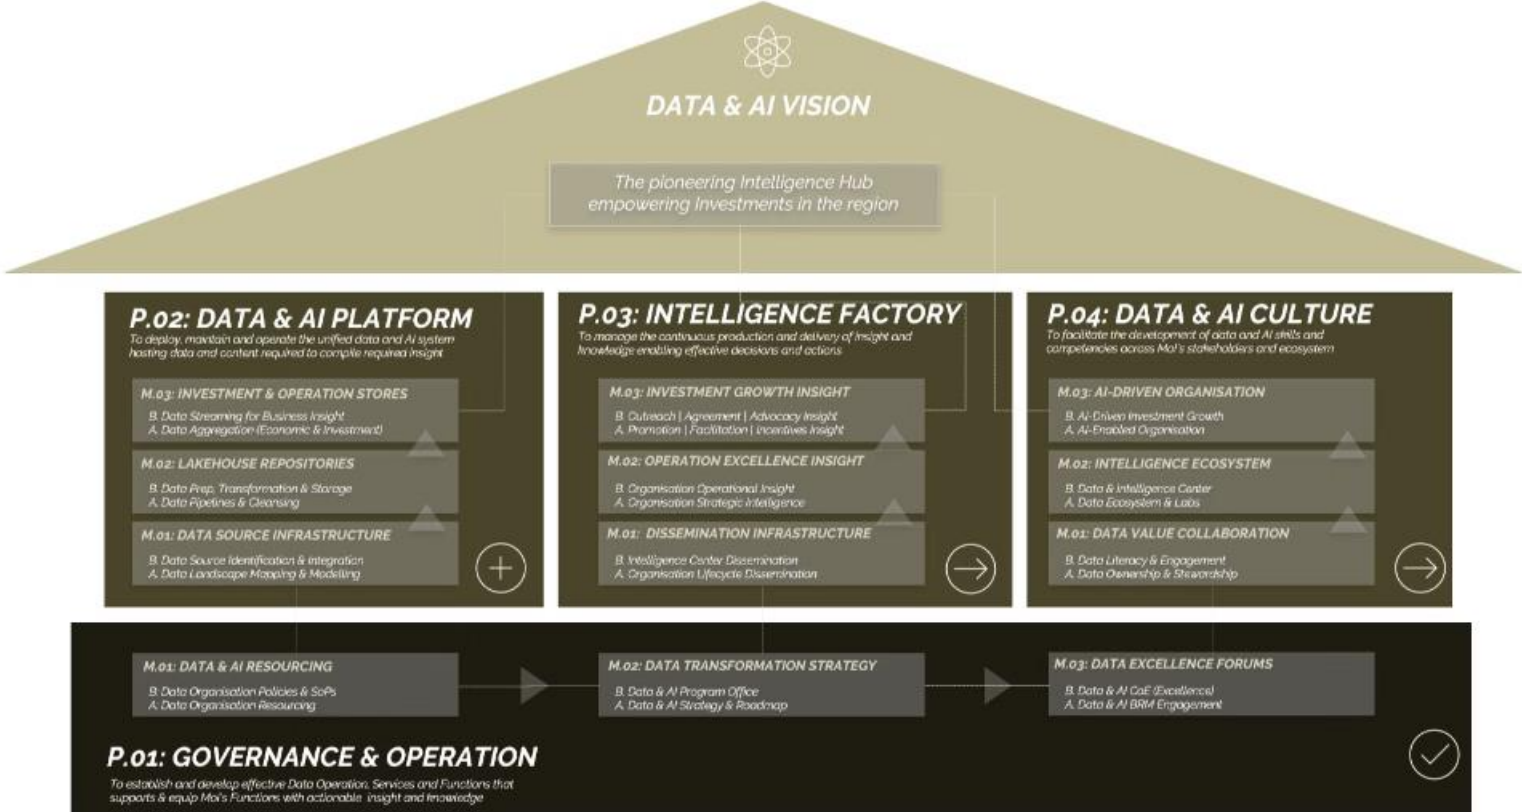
DATA & AI VISION

The pioneering Intelligence Hub empowering investments in the region

P.02: DATA & AI PLATFORM
To deploy, maintain and operate the unified data and AI system hosting data and content required to compile required insight

M.03: INVESTMENT & OPERATION STORES
B. Data Streaming for Business Insight
A. Data Aggregation (Economic & Investment)

M.02: LAKEHOUSE REPOSITORIES
B. Data Prep, Transformation & Storage
A. Data Pipelines & Cleansing

M.01: DATA SOURCE INFRASTRUCTURE
B. Data Source Identification & Integration
A. Data Landscape Mapping & Modelling

P.03: INTELLIGENCE FACTORY
To manage the continuous production and delivery of insight and knowledge enabling effective decisions and actions

M.03: INVESTMENT GROWTH INSIGHT
B. Outreach | Agreement | Advocacy Insight
A. Promotion | Facilitation | Incentives Insight

M.02: OPERATION EXCELLENCE INSIGHT
B. Organisation Operational Insight
A. Organisation Strategic Intelligence

M.01: DISSEMINATION INFRASTRUCTURE
B. Intelligence Center Dissemination
A. Organisation Lifecycle Dissemination

P.04: DATA & AI CULTURE
To facilitate the development of data and AI skills and competencies across MoI's stakeholders and ecosystem

M.03: AI-DRIVEN ORGANISATION
B. AI-Driven Investment Growth
A. AI-Enabled Organisation

M.02: INTELLIGENCE ECOSYSTEM
B. Data & Intelligence Center
A. Data Ecosystem & Labs

M.01: DATA VALUE COLLABORATION
B. Data Literacy & Engagement
A. Data Ownership & Stewardship

M.01: DATA & AI RESOURCING
B. Data Organisation Policies & SoPs
A. Data Organisation Resourcing

M.02: DATA TRANSFORMATION STRATEGY
B. Data & AI Program Office
A. Data & AI Strategy & Roadmap

M.03: DATA EXCELLENCE FORUMS
B. Data & AI CoE (Excellence)
A. Data & AI BRM Engagement

P.01: GOVERNANCE & OPERATION
To establish and develop effective Data Operation, Services and Functions that supports & equip MoI's Functions with actionable insight and knowledge